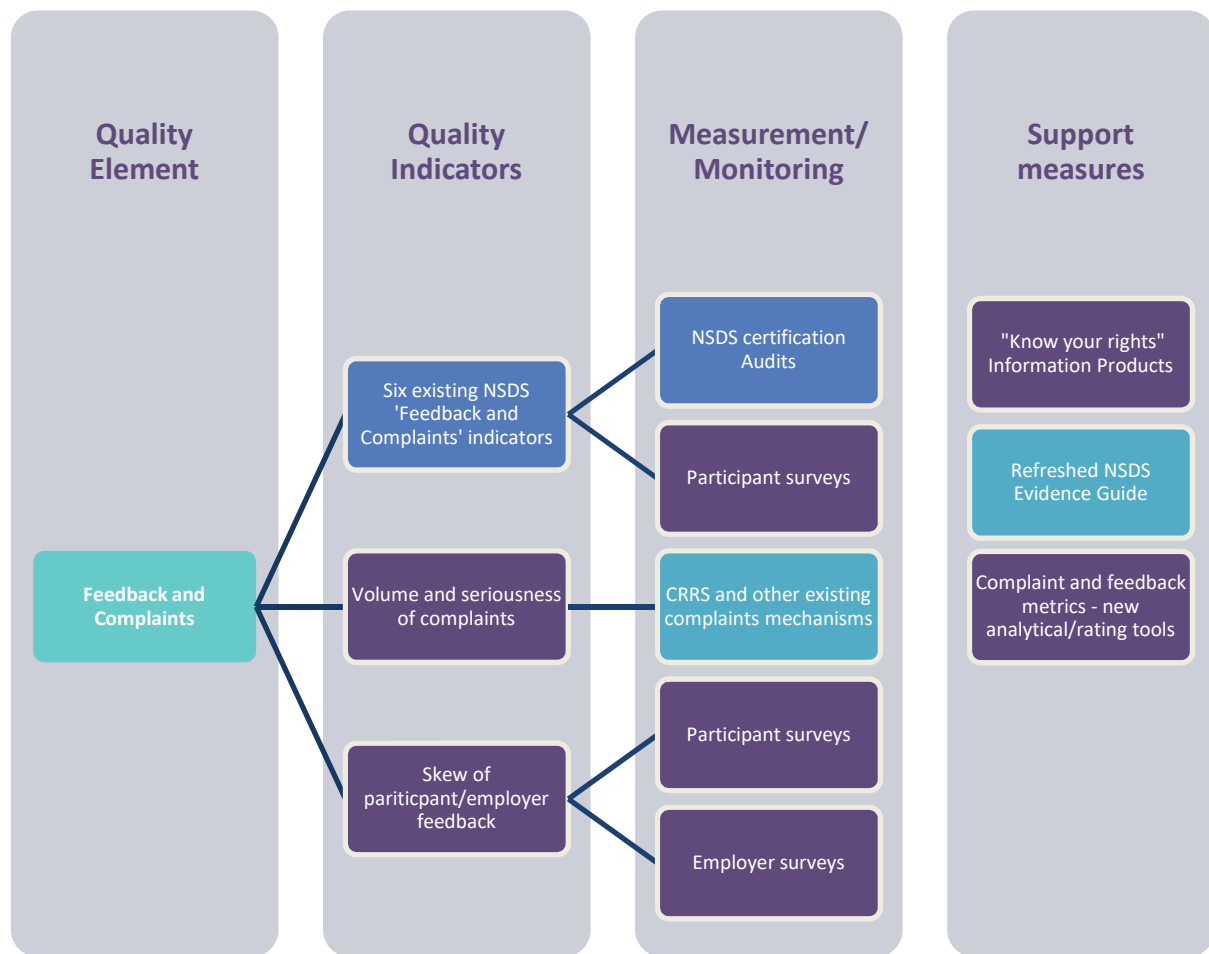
Quality Element

Feedback and Complaints

Quality Indicators

Six existing NSDS 'Feedback and Complaints' indicators

Volume and seriousness of complaints

Skew of pariticpant/employer feedback

Measurement/ Monitoring

NSDS certification Audits

Participant surveys

CRRS and other existing complaints mechanisms

Participant surveys

Employer surveys

Support measures

"Know your rights" Information Products

Refreshed NSDS Evidence Guide

Complaint and feedback metrics - new analytical/rating tools